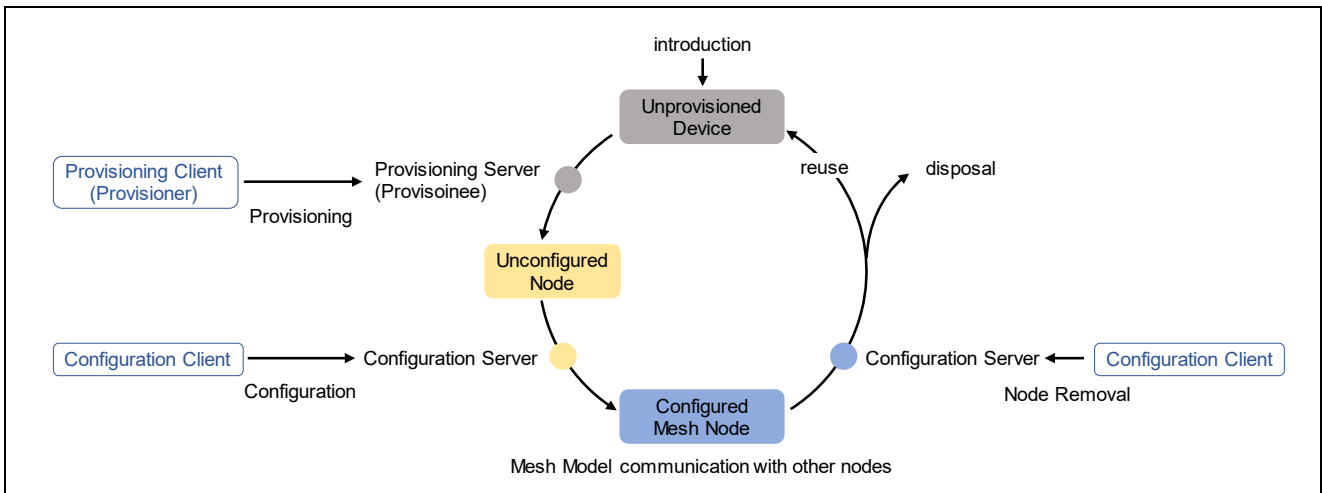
introduction

Unprovisioned Device

Provisioning Client (Provisioner)

Provisioning

Provisioning Server (Provisoinee)

reuse

disposal

Unconfigured Node

Configuration Client

Configuration

Configuration Server

Configuration Server

Configuration Client

Node Removal

Configured Mesh Node

Mesh Model communication with other nodes